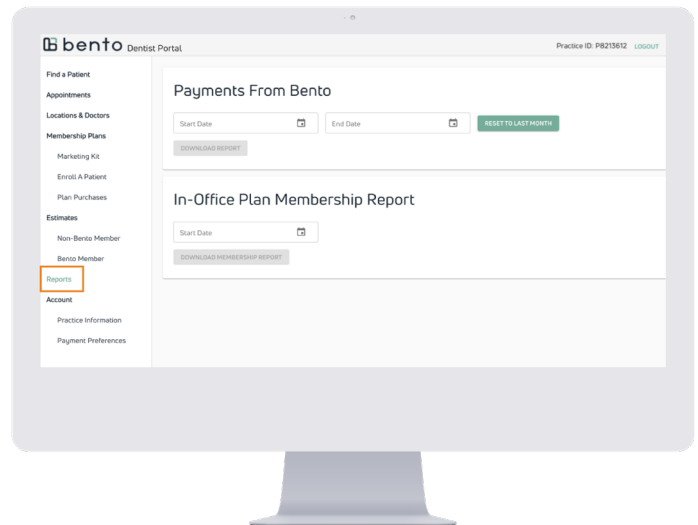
bento Dentist Portal

Practice ID: P8213612 LOGOUT

Find a Patient
Appointments
Locations & Doctors
Membership Plans
Marketing Kit
Enroll A Patient
Plan Purchases
Estimates
Non-Bento Member
Bento Member
Reports
Account
Practice Information
Payment Preferences

Payments From Bento

Start Date

End Date

RESET TO LAST MONTH

DOWNLOAD REPORT

In-Office Plan Membership Report

Start Date

DOWNLOAD MEMBERSHIP REPORT